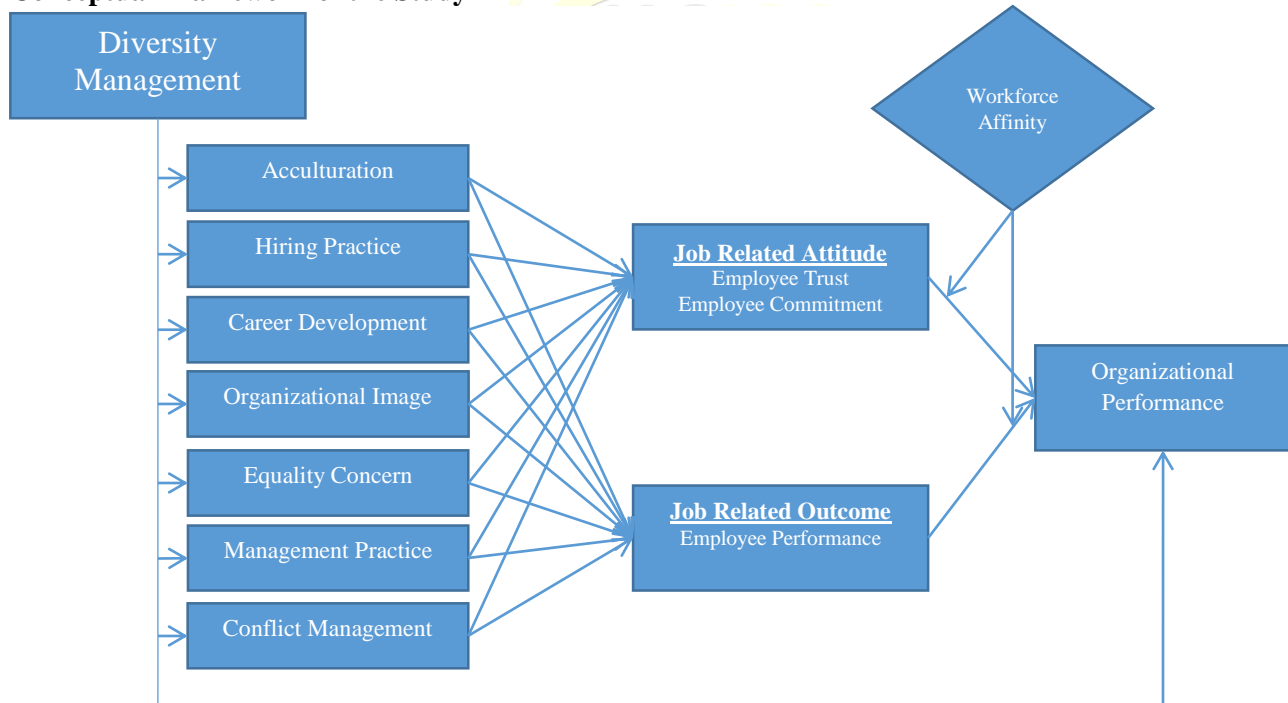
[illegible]

Diversity Management

Acculturation

Hiring Practice

Career Development

Organizational Image

Equality Concern

Management Practice

Conflict Management

Job Related Attitude
Employee Trust
Employee Commitment

Job Related Outcome
Employee Performance

Workforce Affinity

Organizational Performance